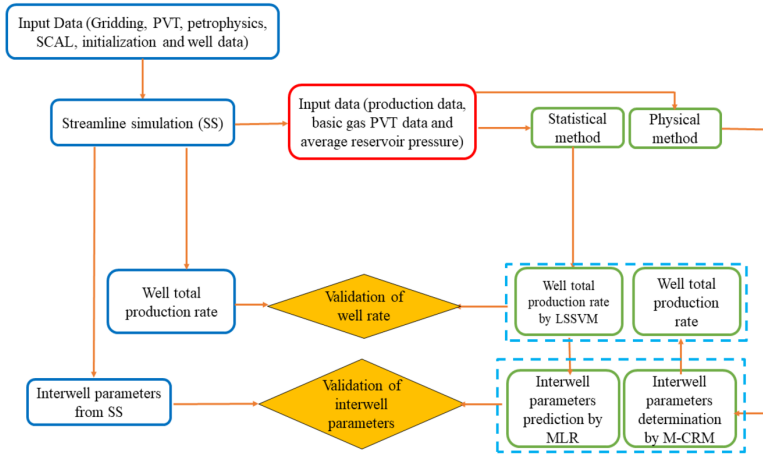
Input Data (Gridding, PVT, petrophysics, SCAL, initialization and well data)

Streamline simulation (SS)

Input data (production data, basic gas PVT data and average reservoir pressure)

Statistical method

Physical method

Well total production rate

Validation of well rate

Well total production rate by LSSVM

Well total production rate

Interwell parameters from SS

Validation of interwell parameters

Interwell parameters prediction by MLR

Interwell parameters determination by M-CRM